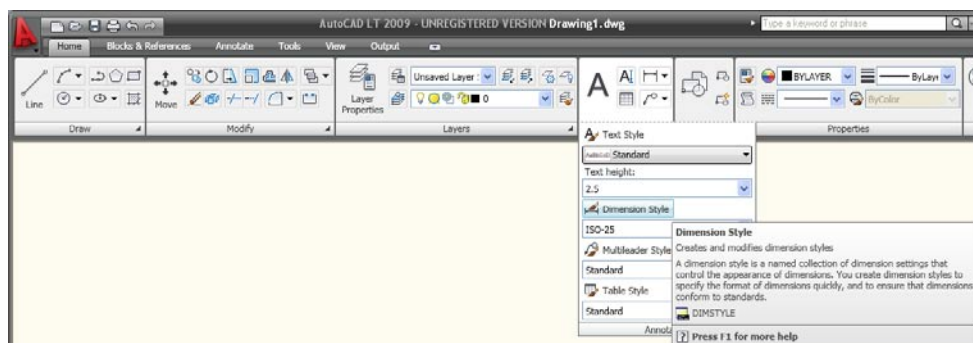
AutoCAD LT 2009 - UNREGISTERED VERSION Drawing1.dwg

Type a keyword or phrase

Home Blocks & References Annotate Tools View Output

Line Move Layer Properties Unsaved Layer 0 BYLAYER ByLayer ByColor

Draw Modify Layers Properties

Text Style
Standard
Text height:
2.5
Dimension Style
ISO-25
Multileader Style
Standard
Table Style
Standard
Annota

Dimension Style
Creates and modifies dimension styles
A dimension style is a named collection of dimension settings that control the appearance of dimensions. You create dimension styles to specify the format of dimensions quickly, and to ensure that dimensions conform to standards.
DIMSTYLE
Press F1 for more help